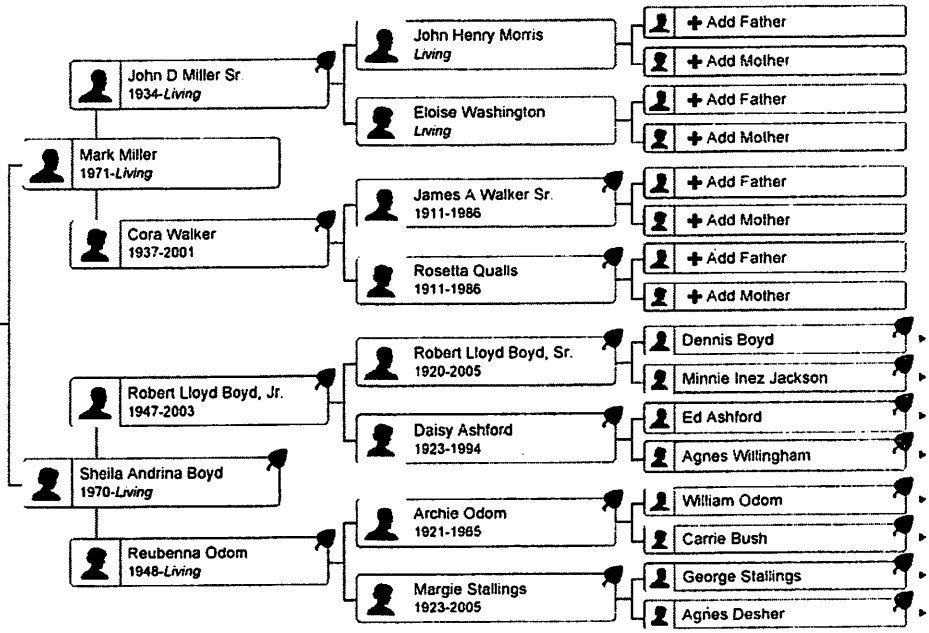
John D Miller Sr.
1934-*Living*

John Henry Morris
*Living*

+ Add Father

+ Add Mother

Eloise Washington
*Living*

+ Add Father

+ Add Mother

Mark Miller
1971-*Living*

Cora Walker
1937-2001

James A Walker Sr.
1911-1986

+ Add Father

+ Add Mother

Rosetta Qualls
1911-1986

+ Add Father

+ Add Mother

Robert Lloyd Boyd, Jr.
1947-2003

Robert Lloyd Boyd, Sr.
1920-2005

Dennis Boyd

Minnie Inez Jackson

Daisy Ashford
1923-1994

Ed Ashford

Agnes Willingham

Sheila Andrina Boyd
1970-*Living*

Reubenna Odom
1948-*Living*

Archie Odom
1921-1985

William Odom

Carrie Bush

Margie Stallings
1923-2005

George Stallings

Agnes Desher